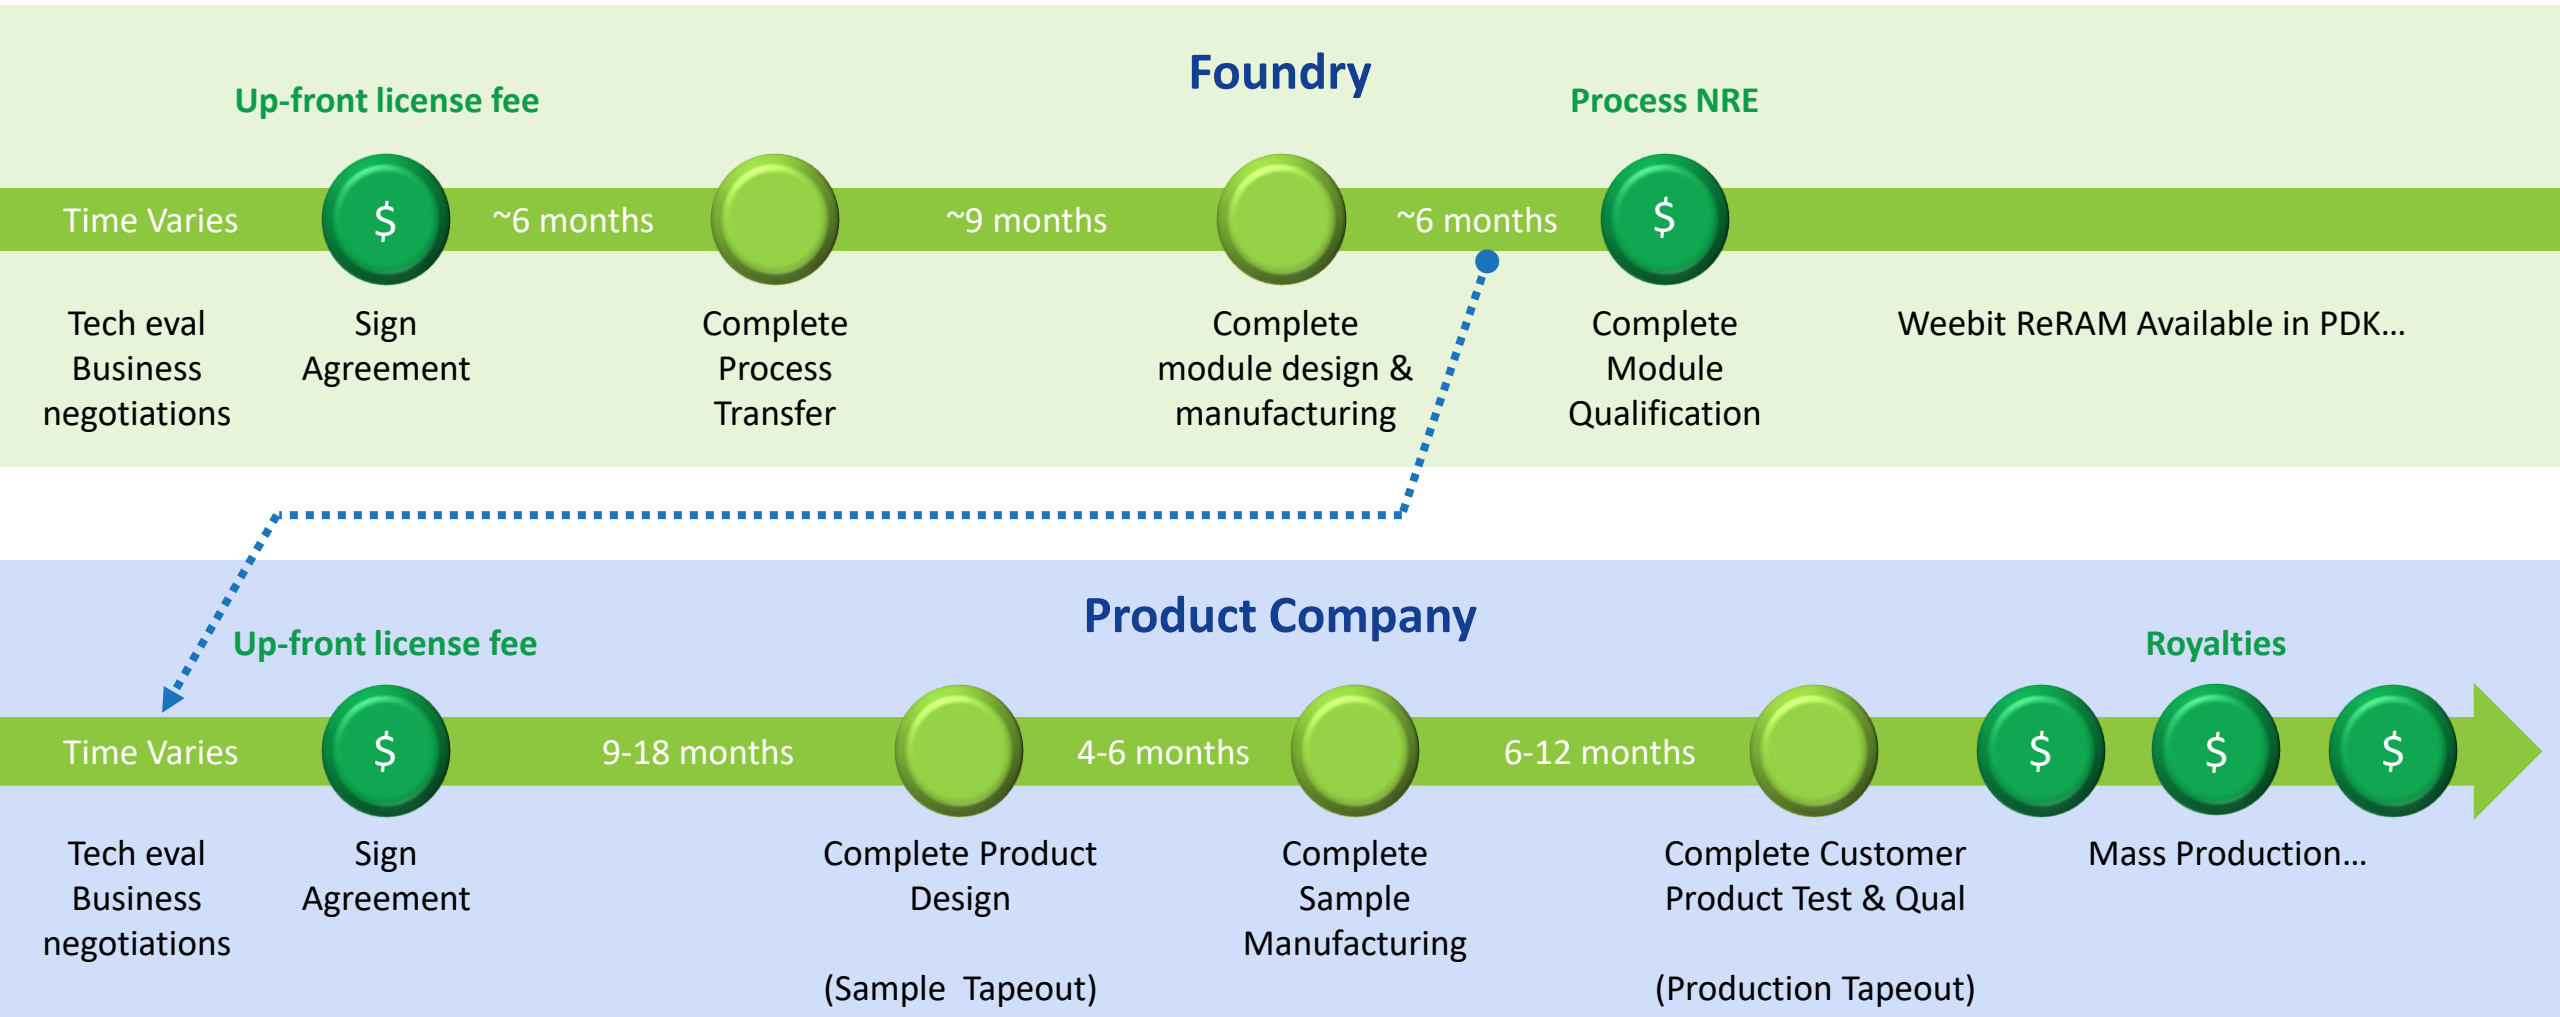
Foundry

Up-front license fee

Process NRE

Time Varies

$

~6 months

~9 months

~6 months

$

Tech eval Business negotiations

Sign Agreement

Complete Process Transfer

Complete module design & manufacturing

Complete Module Qualification

Weebit ReRAM Available in PDK…

Product Company

Up-front license fee

Royalties

Time Varies

$

9-18 months

4-6 months

6-12 months

$

$

$

Tech eval Business negotiations

Sign Agreement

Complete Product Design

(Sample Tapeout)

Complete Sample Manufacturing

Complete Customer Product Test & Qual

(Production Tapeout)

Mass Production…